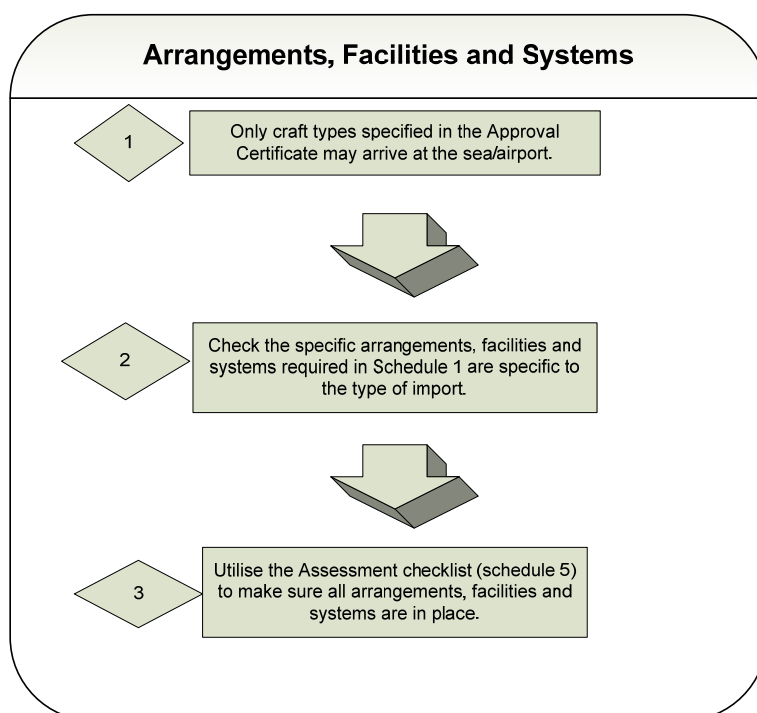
Arrangements, Facilities and Systems

1

Only craft types specified in the Approval Certificate may arrive at the sea/airport.

2

Check the specific arrangements, facilities and systems required in Schedule 1 are specific to the type of import.

3

Utilise the Assessment checklist (schedule 5) to make sure all arrangements, facilities and systems are in place.